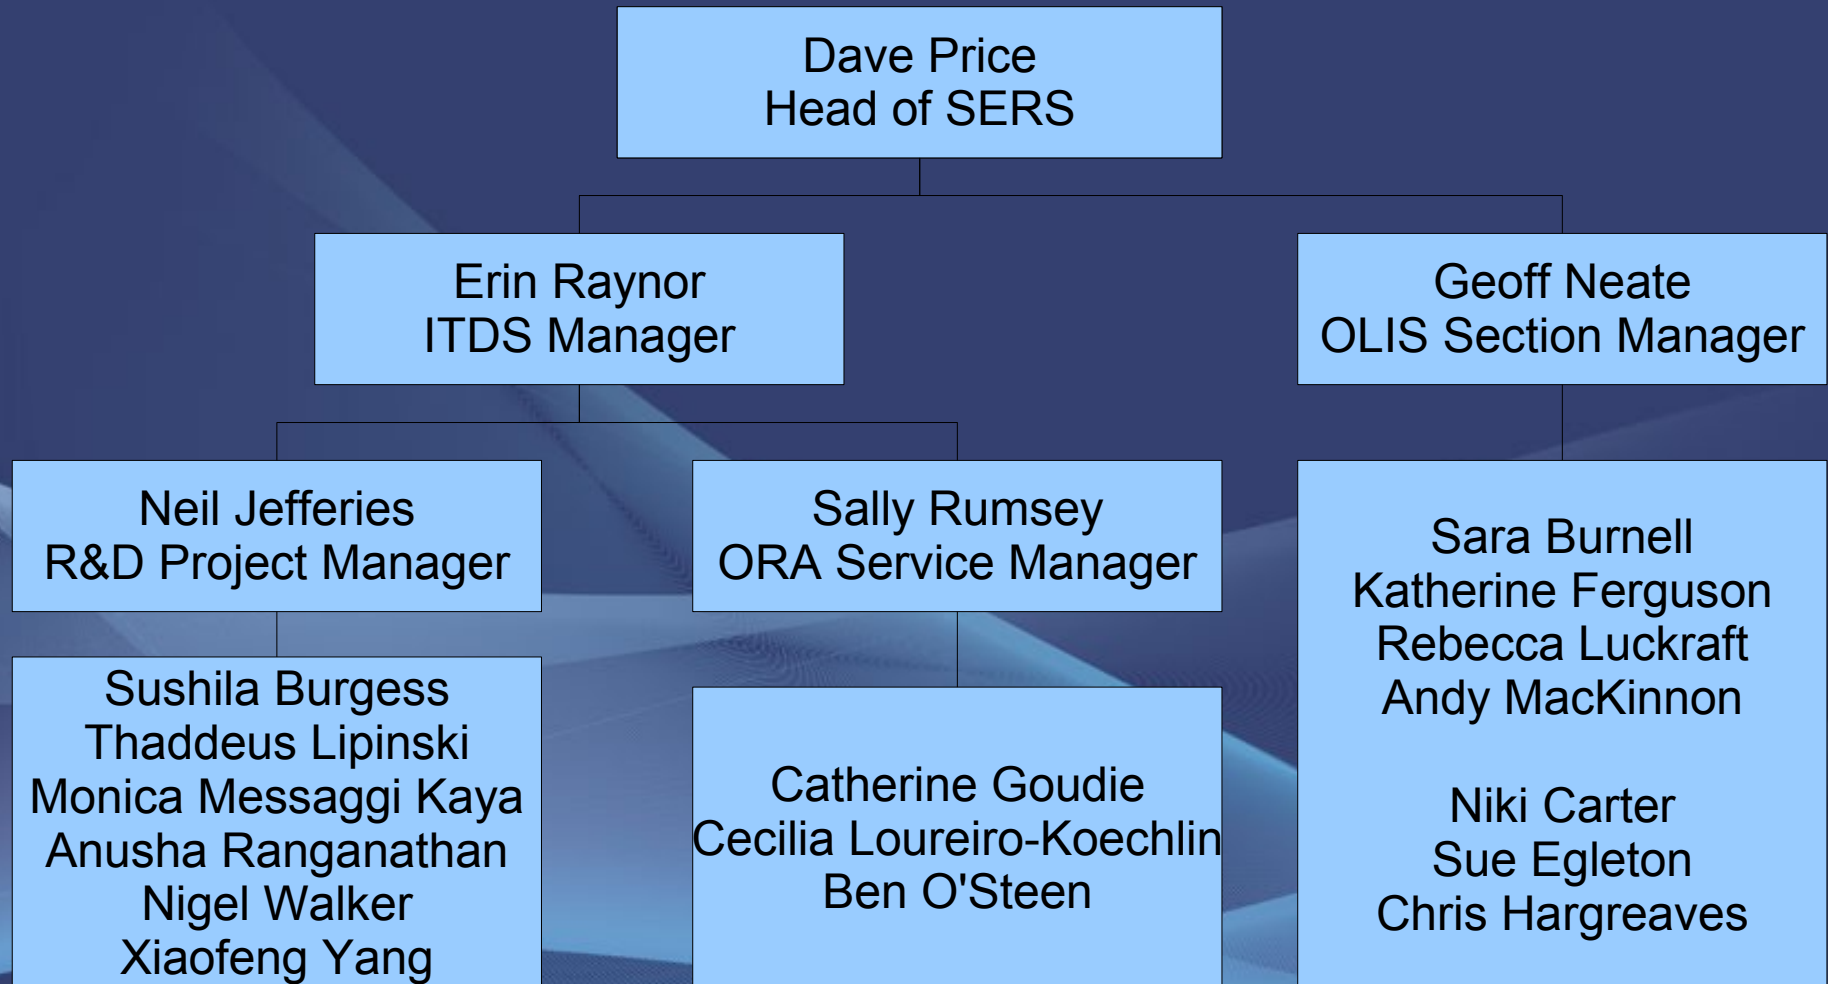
Dave Price
Head of SERS

Erin Raynor
ITDS Manager

Geoff Neate
OLIS Section Manager

Neil Jefferies
R&D Project Manager

Sally Rumsey
ORA Service Manager

Sara Burnell
Katherine Ferguson
Rebecca Luckraft
Andy MacKinnon

Niki Carter
Sue Egleton
Chris Hargreaves

Sushila Burgess
Thaddeus Lipinski
Monica Messaggi Kaya
Anusha Ranganathan
Nigel Walker
Xiaofeng Yang

Catherine Goudie
Cecilia Loureiro-Koechlin
Ben O'Steen